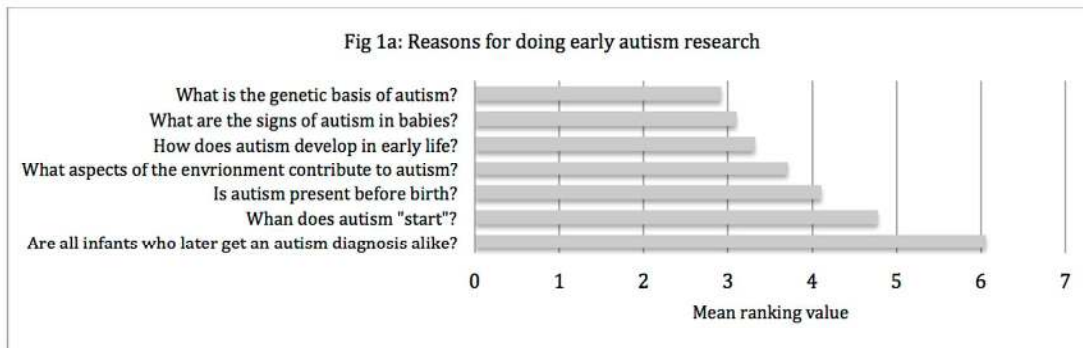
Fig 1a: Reasons for doing early autism research

What is the genetic basis of autism?
What are the signs of autism in babies?
How does autism develop in early life?
What aspects of the envrionment contribute to autism?
Is autism present before birth?
Whan does autism "start"?
Are all infants who later get an autism diagnosis alike?

0 1 2 3 4 5 6 7

Mean ranking value